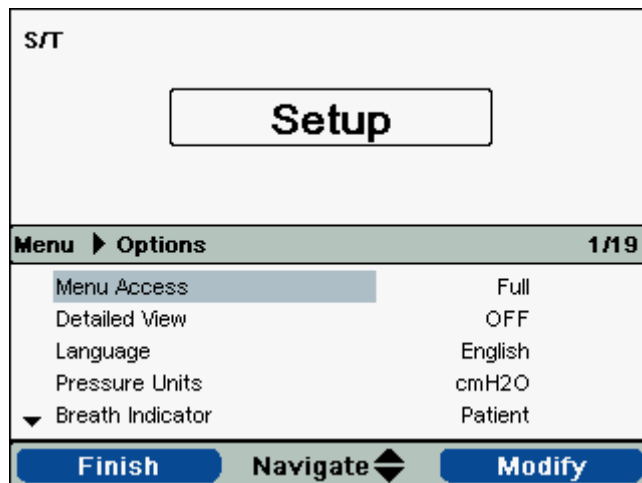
S/T

Setup

Menu ▶ Options 1/19

| | |
|---|---|
| Menu Access | Full |
| Detailed View | OFF |
| Language | English |
| Pressure Units | cmH2O |
| Breath Indicator | Patient |

Finish Navigate Modify